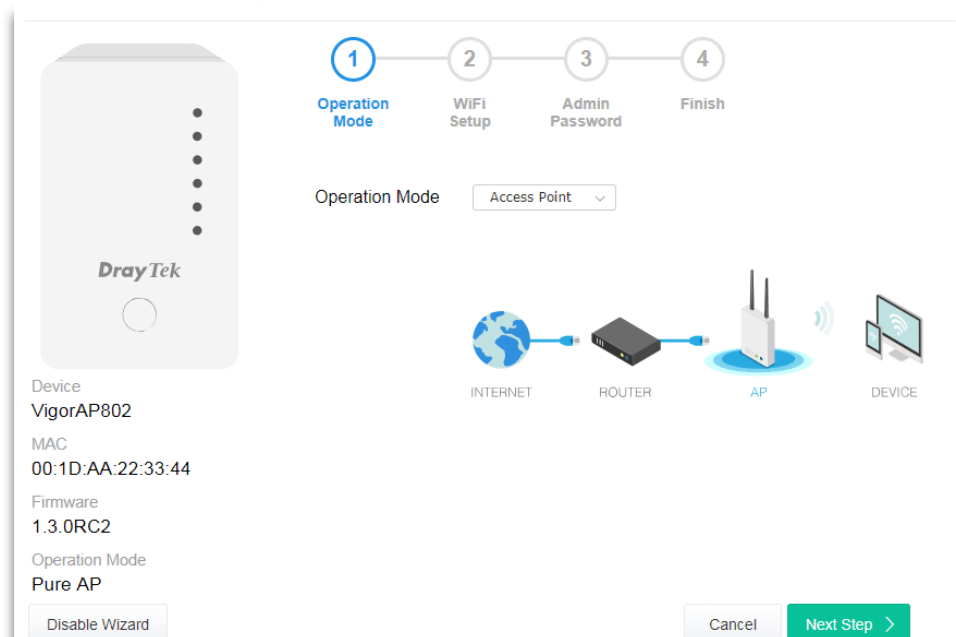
DrayTek

1 Operation Mode
2 WiFi Setup
3 Admin Password
4 Finish

Operation Mode Access Point

INTERNET
ROUTER
AP
DEVICE

Device
VigorAP802
MAC
00:1D:AA:22:33:44
Firmware
1.3.0RC2
Operation Mode
Pure AP

Disable Wizard

Cancel
Next Step >